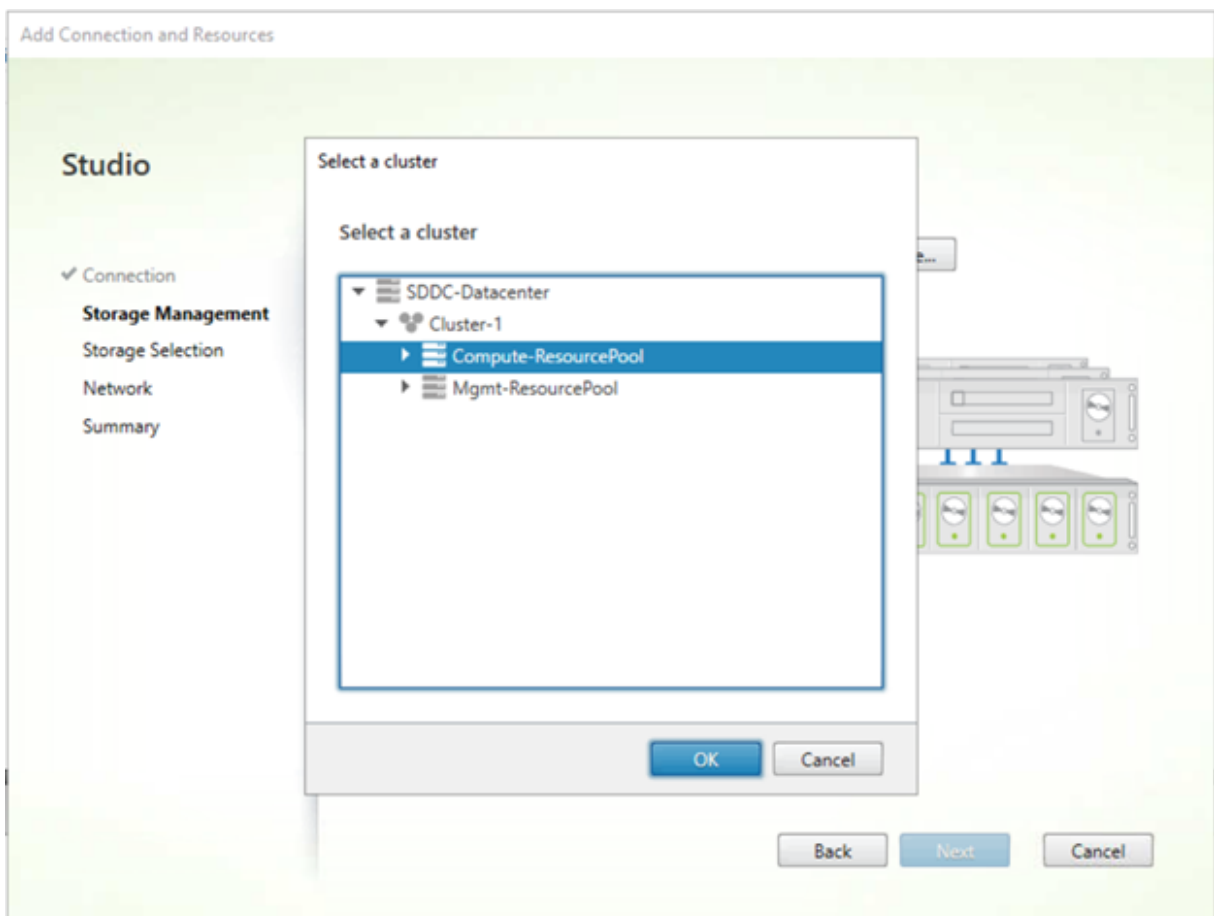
Add Connection and Resources

Studio

✔ Connection
Storage Management
Storage Selection
Network
Summary

Select a cluster

Select a cluster

SDDC-Datacenter
Cluster-1
Compute-ResourcePool
Mgmt-ResourcePool

OK
Cancel

e...

Back
Next
Cancel